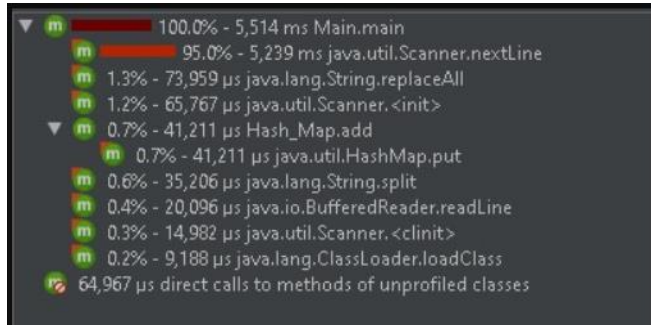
m 100.0% - 5,514 ms Main.main
m 95.0% - 5,239 ms java.util.Scanner.nextLine
m 1.3% - 73,959 μs java.lang.String.replaceAll
m 1.2% - 65,767 μs java.util.Scanner.<init>
m 0.7% - 41,211 μs Hash_Map.add
m 0.7% - 41,211 μs java.util.HashMap.put
m 0.6% - 35,206 μs java.lang.String.split
m 0.4% - 20,096 μs java.io.BufferedReader.readLine
m 0.3% - 14,982 μs java.util.Scanner.<clinit>
m 0.2% - 9,188 μs java.lang.ClassLoader.loadClass
64,967 μs direct calls to methods of unprofiled classes